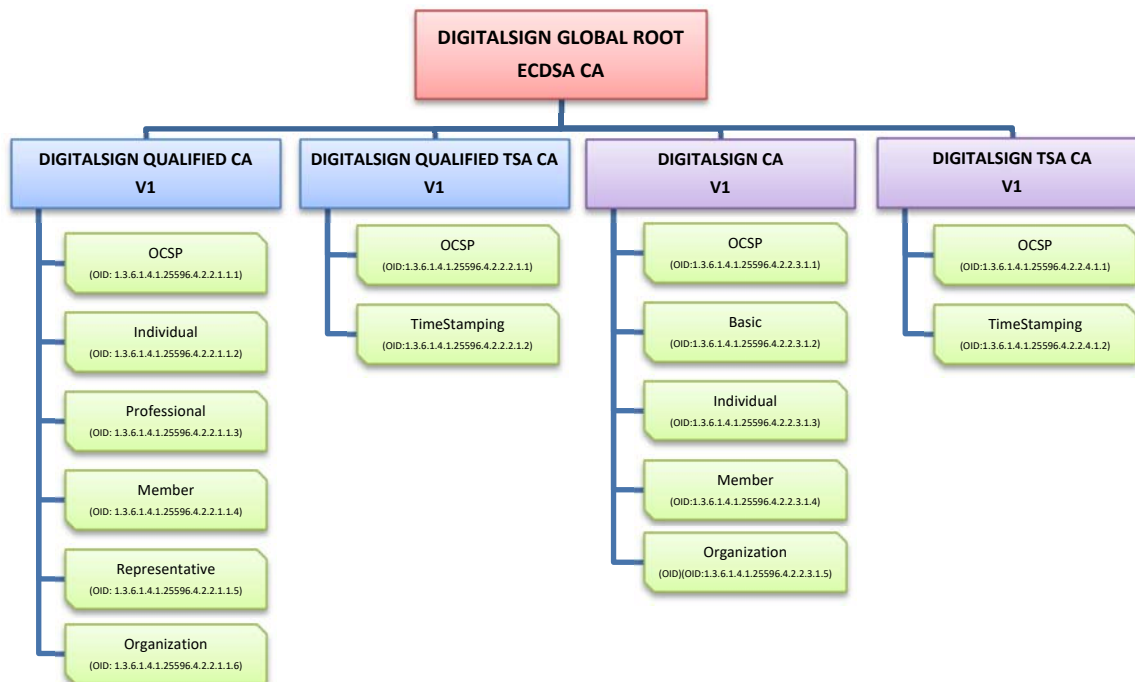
DIGITALSIGN GLOBAL ROOT
ECDSA CA

DIGITALSIGN QUALIFIED CA
V1

OCSP
(OID: 1.3.6.1.4.1.25596.4.2.2.1.1.1)

Individual
(OID: 1.3.6.1.4.1.25596.4.2.2.1.1.2)

Professional
(OID: 1.3.6.1.4.1.25596.4.2.2.1.1.3)

Member
(OID: 1.3.6.1.4.1.25596.4.2.2.1.1.4)

Representative
(OID: 1.3.6.1.4.1.25596.4.2.2.1.1.5)

Organization
(OID: 1.3.6.1.4.1.25596.4.2.2.1.1.6)

DIGITALSIGN QUALIFIED TSA CA
V1

OCSP
(OID:1.3.6.1.4.1.25596.4.2.2.2.1.1)

TimeStamping
(OID:1.3.6.1.4.1.25596.4.2.2.2.1.2)

DIGITALSIGN CA
V1

OCSP
(OID:1.3.6.1.4.1.25596.4.2.2.3.1.1)

Basic
(OID:1.3.6.1.4.1.25596.4.2.2.3.1.2)

Individual
(OID:1.3.6.1.4.1.25596.4.2.2.3.1.3)

Member
(OID:1.3.6.1.4.1.25596.4.2.2.3.1.4)

Organization
(OID)(OID:1.3.6.1.4.1.25596.4.2.2.3.1.5)

DIGITALSIGN TSA CA
V1

OCSP
(OID:1.3.6.1.4.1.25596.4.2.2.4.1.1)

TimeStamping
(OID:1.3.6.1.4.1.25596.4.2.2.4.1.2)